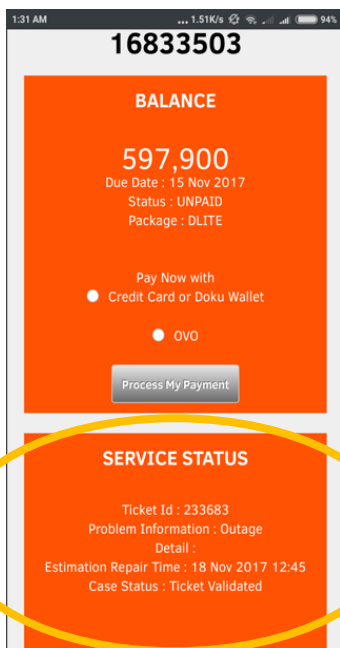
1:31 AM ... 1.51K/s 94%

16833503

BALANCE

597,900
Due Date : 15 Nov 2017
Status : UNPAID
Package : DLITE

Pay Now with
Credit Card or Doku Wallet

OVO

Process My Payment

SERVICE STATUS

Ticket Id : 233683
Problem Information : Outage
Detail :
Estimation Repair Time : 18 Nov 2017 12:45
Case Status : Ticket Validated